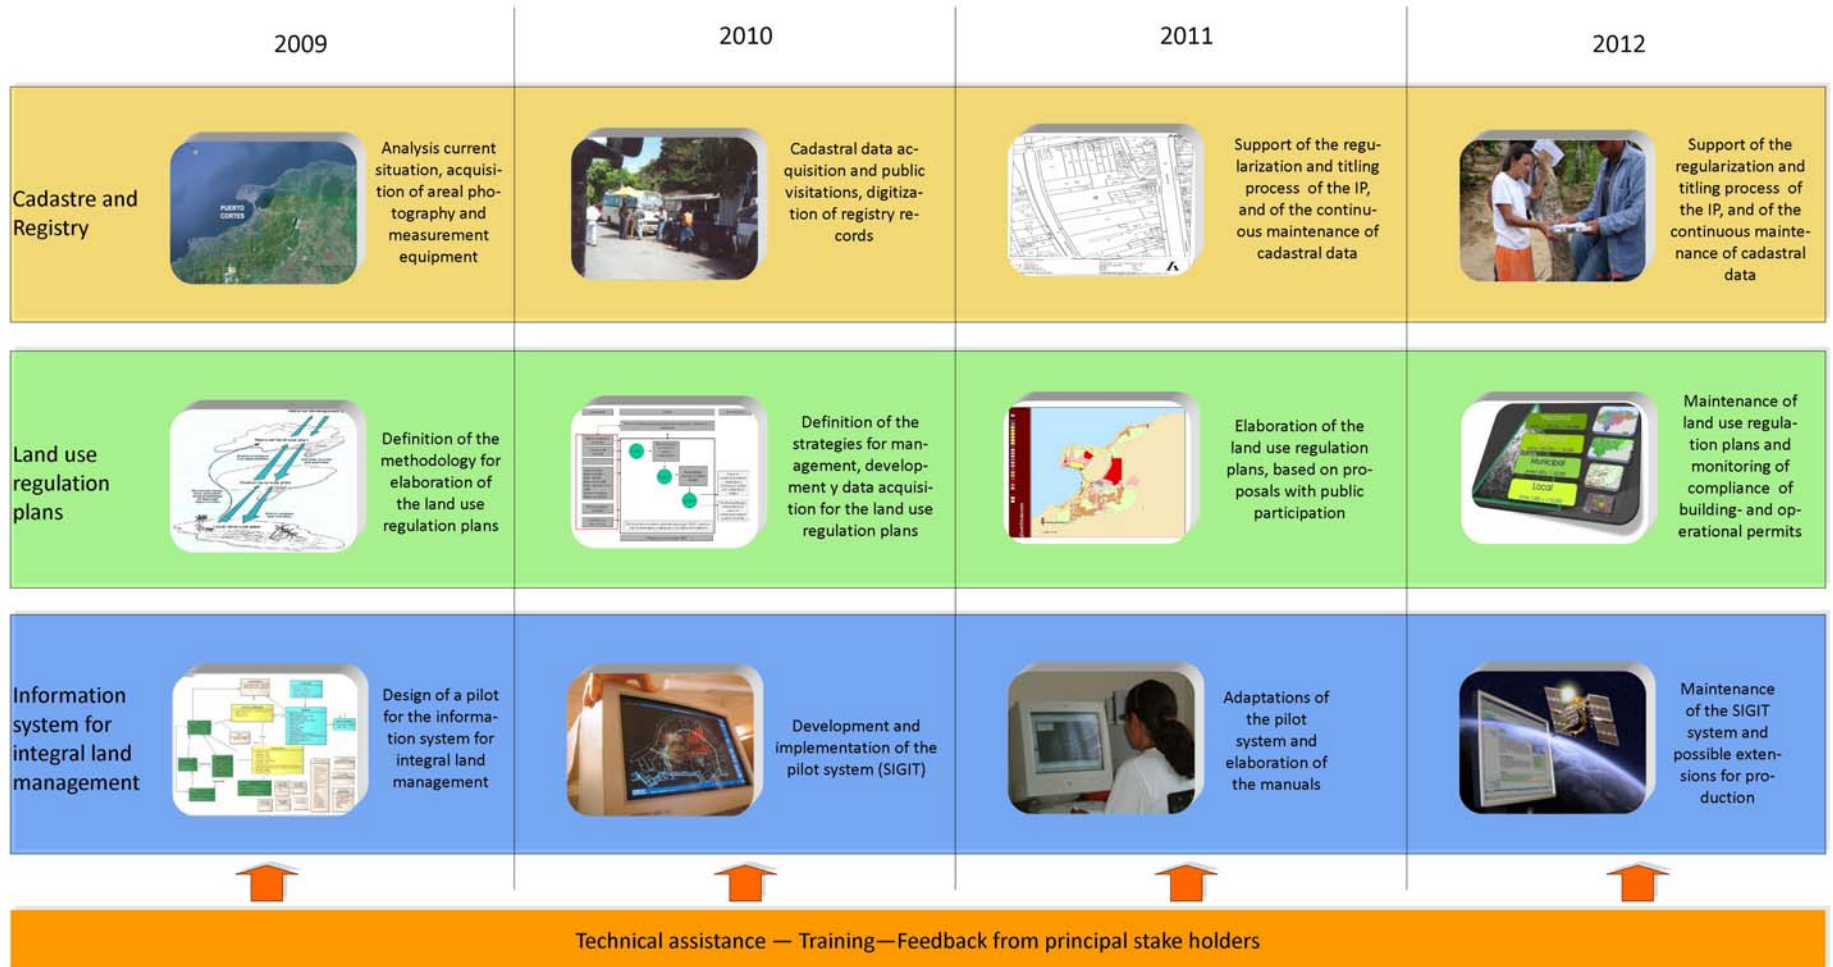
| | 2009 | 2010 | 2011 | 2012 |
|---|---|---|---|---|
| Cadastre and Registry | PUERTO CORTES Analysis current situation, acquisition of areal photography and measurement equipment | Cadastral data acquisition and public visitations, digitization of registry records | Support of the regularization and titling process of the IP, and of the continuous maintenance of cadastral data | Support of the regularization and titling process of the IP, and of the continuous maintenance of cadastral data |
| Land use regulation plans | Definition of the methodology for elaboration of the land use regulation plans | Definition of the strategies for management, development y data acquisition for the land use regulation plans | Elaboration of the land use regulation plans, based on proposals with public participation | Municipal Local Maintenance of land use regulation plans and monitoring of compliance of building- and operational permits |
| Information system for integral land management | Design of a pilot for the information system for integral land management | Development and implementation of the pilot system (SIGIT) | Adaptations of the pilot system and elaboration of the manuals | Maintenance of the SIGIT system and possible extensions for production |

Technical assistance — Training—Feedback from principal stake holders